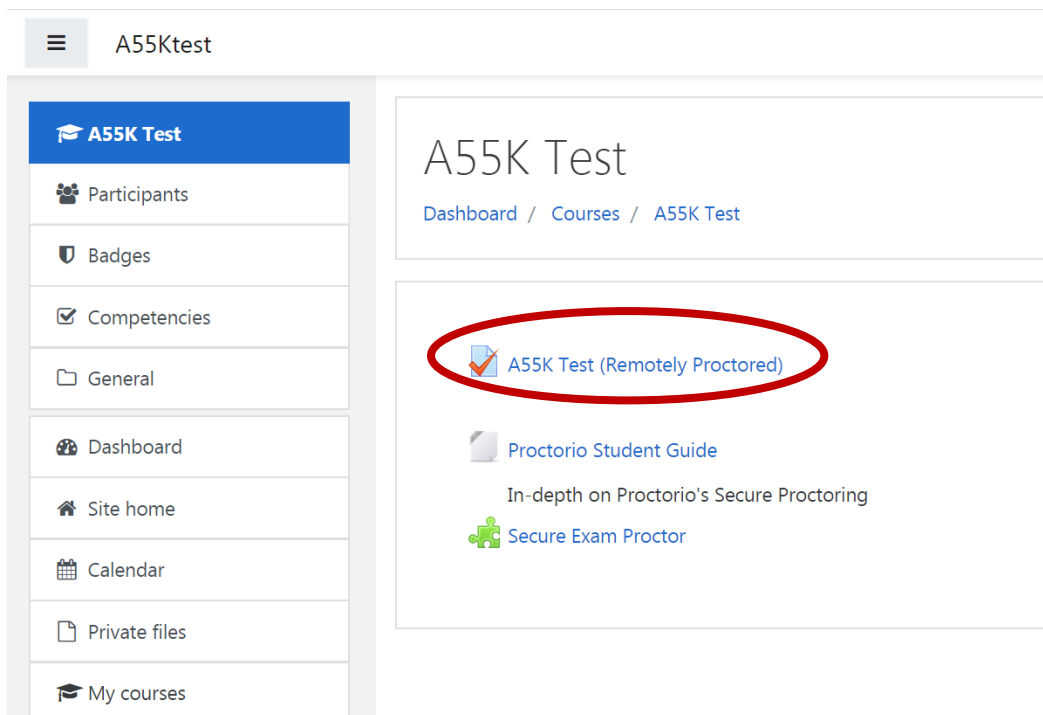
A55Ktest

A55K Test

Participants

Badges

Competencies

General

Dashboard

Site home

Calendar

Private files

My courses

A55K Test

Dashboard / Courses / A55K Test

A55K Test (Remotely Proctored)

Proctorio Student Guide

In-depth on Proctorio's Secure Proctoring

Secure Exam Proctor